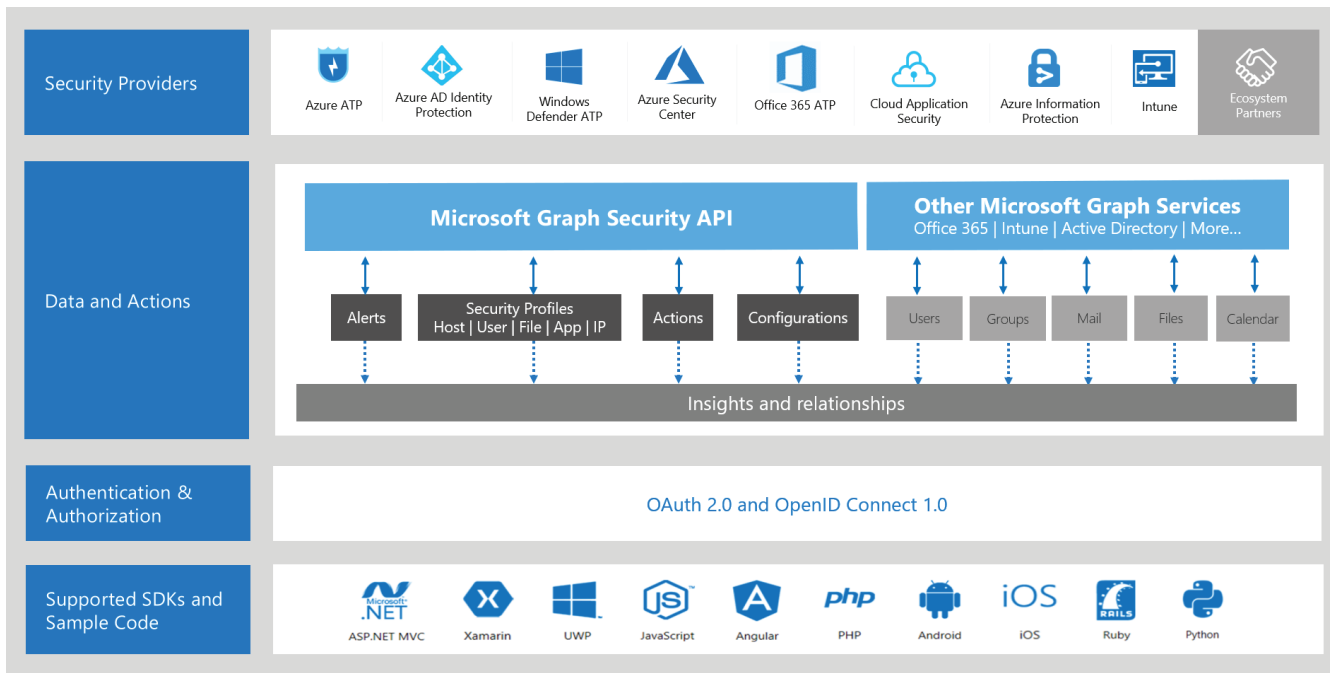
Security Providers

Azure ATP

Azure AD Identity Protection

Windows Defender ATP

Azure Security Center

Office 365 ATP

Cloud Application Security

Azure Information Protection

Intune

Ecosystem Partners

Data and Actions

Microsoft Graph Security API

Other Microsoft Graph Services
Office 365 | Intune | Active Directory | More...

Alerts

Security Profiles
Host | User | File | App | IP

Actions

Configurations

Users

Groups

Mail

Files

Calendar

Insights and relationships

Authentication & Authorization

OAuth 2.0 and OpenID Connect 1.0

Supported SDKs and Sample Code

Microsoft .NET
ASP.NET MVC

Xamarin

UWP

JS
JavaScript

Angular

php
PHP

Android

iOS
iOS

RAILS
Ruby

Python